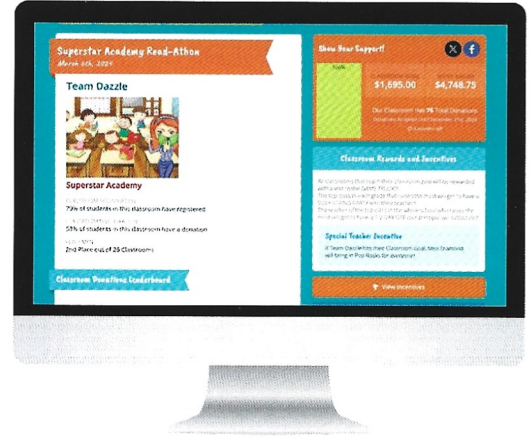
Superstar Academy Read-Athon
March 6th, 2024

Team Dazzle

Superstar Academy

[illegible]
72% of students in this classroom have registered

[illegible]
55% of students in this classroom have a donation

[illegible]
2nd Place out of 25 Classrooms

Classroom Donations Leaderboard

Show Your Support!

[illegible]

$1,695.00

$4,748.75

Our Classroom Has 75 Total Donations
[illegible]

Classroom Rewards and Incentives

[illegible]

Special Teacher Incentive

If Team Dazzle hits their Classroom Goal, Miss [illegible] will bring in Pop Rocks for everyone!

View Incentives